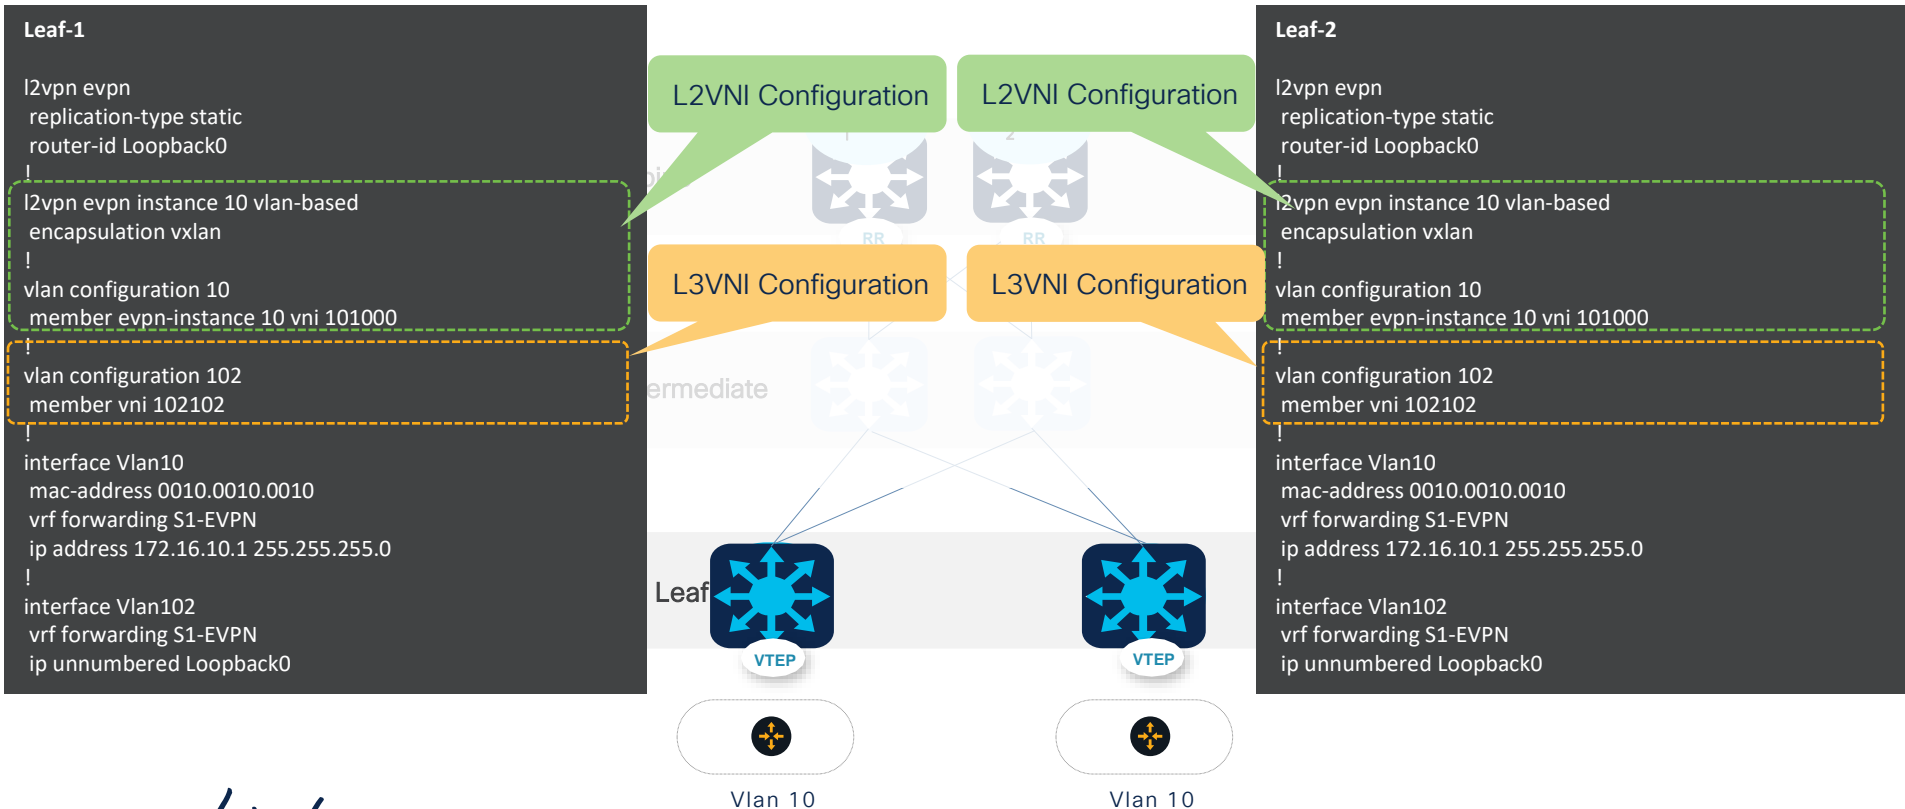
Leaf-1

l2vpn evpn
replication-type static
router-id Loopback0
!
l2vpn evpn instance 10 vlan-based
encapsulation vxlan
!
vlan configuration 10
member evpn-instance 10 vni 101000
!
vlan configuration 102
member vni 102102
!
interface Vlan10
mac-address 0010.0010.0010
vrf forwarding S1-EVPN
ip address 172.16.10.1 255.255.255.0
!
interface Vlan102
vrf forwarding S1-EVPN
ip unnumbered Loopback0

L2VNI Configuration

L2VNI Configuration

RR

RR

L3VNI Configuration

L3VNI Configuration

ermediate

Leaf

VTEP

VTEP

Vlan 10

Vlan 10

Leaf-2

l2vpn evpn
replication-type static
router-id Loopback0
!
l2vpn evpn instance 10 vlan-based
encapsulation vxlan
!
vlan configuration 10
member evpn-instance 10 vni 101000
!
vlan configuration 102
member vni 102102
!
interface Vlan10
mac-address 0010.0010.0010
vrf forwarding S1-EVPN
ip address 172.16.10.1 255.255.255.0
!
interface Vlan102
vrf forwarding S1-EVPN
ip unnumbered Loopback0